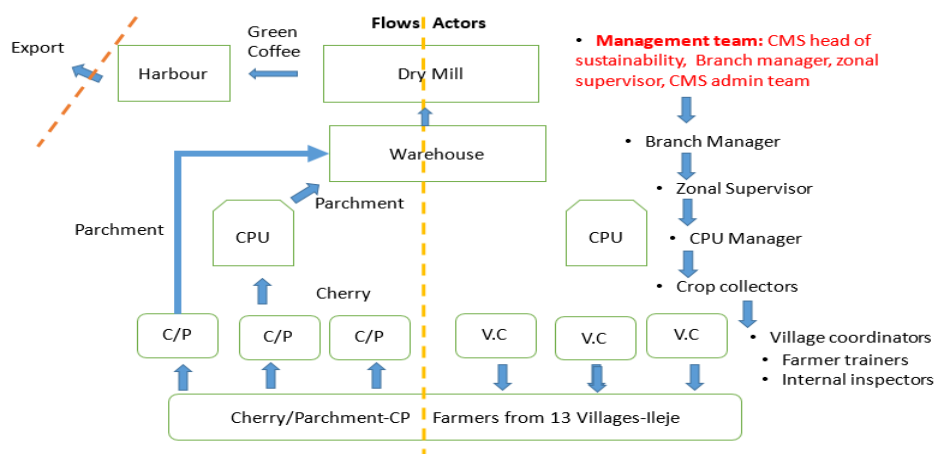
Flows Actors

Export

Harbour

Green Coffee

Dry Mill

Warehouse

Parchment

Parchment

CPU

Cherry

C/P

C/P

C/P

CPU

V.C

V.C

V.C

Cherry/Parchment-CP Farmers from 13 Villages-Ileje

• **Management team:** CMS head of sustainability, Branch manager, zonal supervisor, CMS admin team

• Branch Manager

• Zonal Supervisor

• CPU Manager

• Crop collectors

• Village coordinators

• Farmer trainers

• Internal inspectors